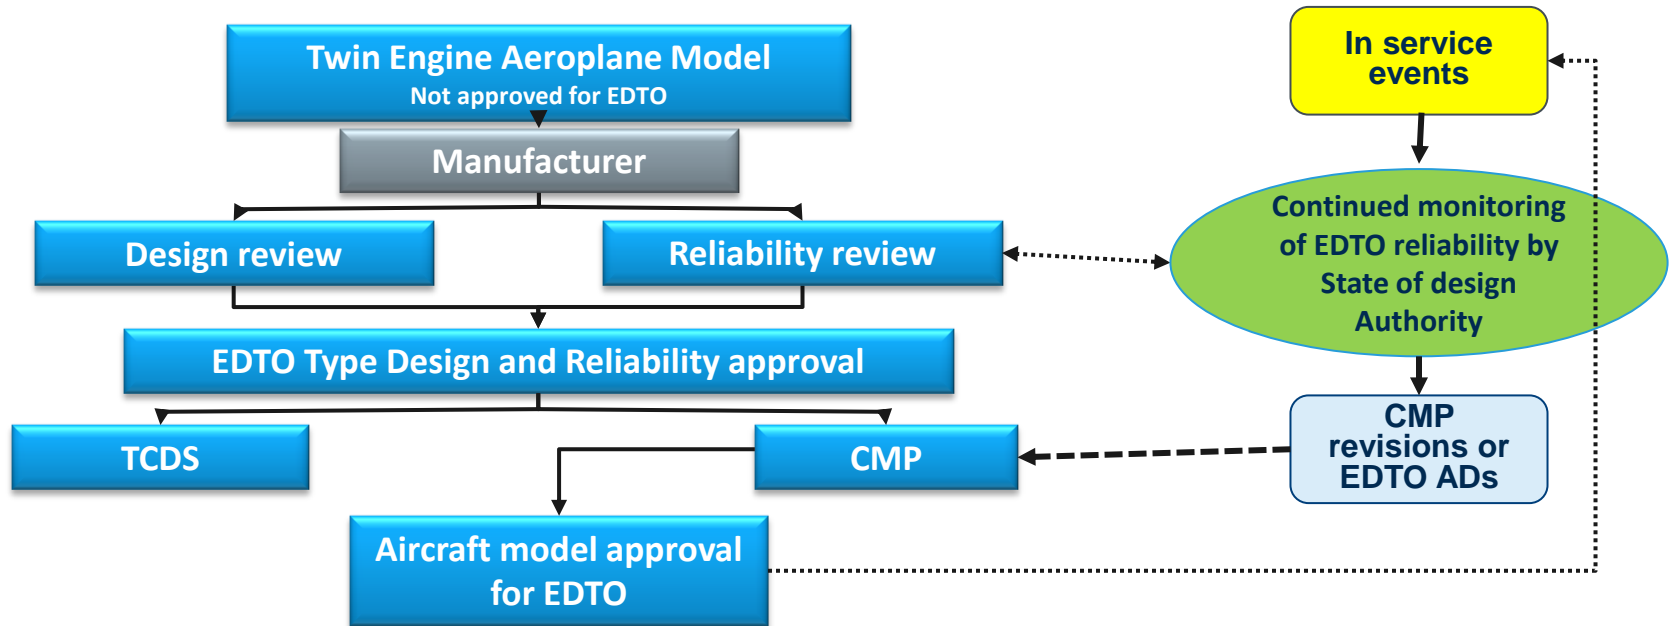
Twin Engine Aeroplane Model
Not approved for EDTO

Manufacturer

Design review

Reliability review

EDTO Type Design and Reliability approval

TCDS

CMP

Aircraft model approval for EDTO

In service events

Continued monitoring of EDTO reliability by State of design Authority

CMP revisions or EDTO ADs